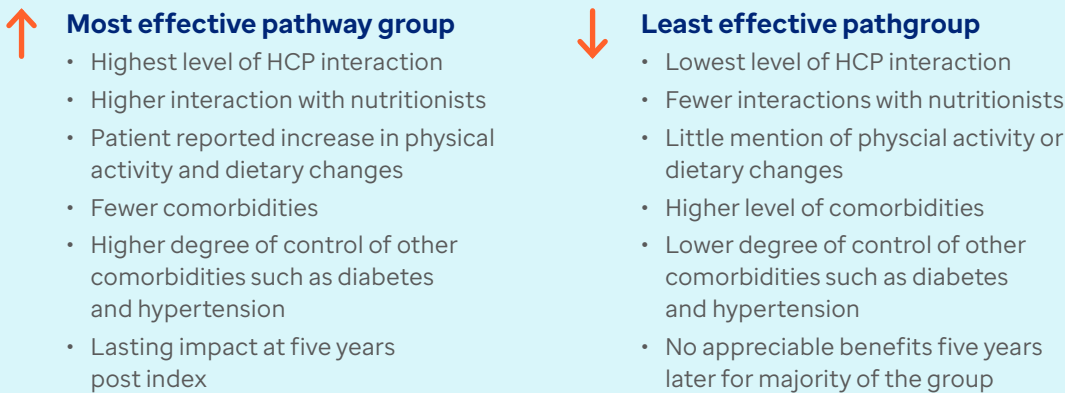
Most effective pathway group

- Highest level of HCP interaction
- Higher interaction with nutritionists
- Patient reported increase in physical activity and dietary changes
- Fewer comorbidities
- Higher degree of control of other comorbidities such as diabetes and hypertension
- Lasting impact at five years post index

Least effective pathgroup

- Lowest level of HCP interaction
- Fewer interactions with nutritionists
- Little mention of physcial activity or dietary changes
- Higher level of comorbidities
- Lower degree of control of other comorbidities such as diabetes and hypertension
- No appreciable benefits five years later for majority of the group